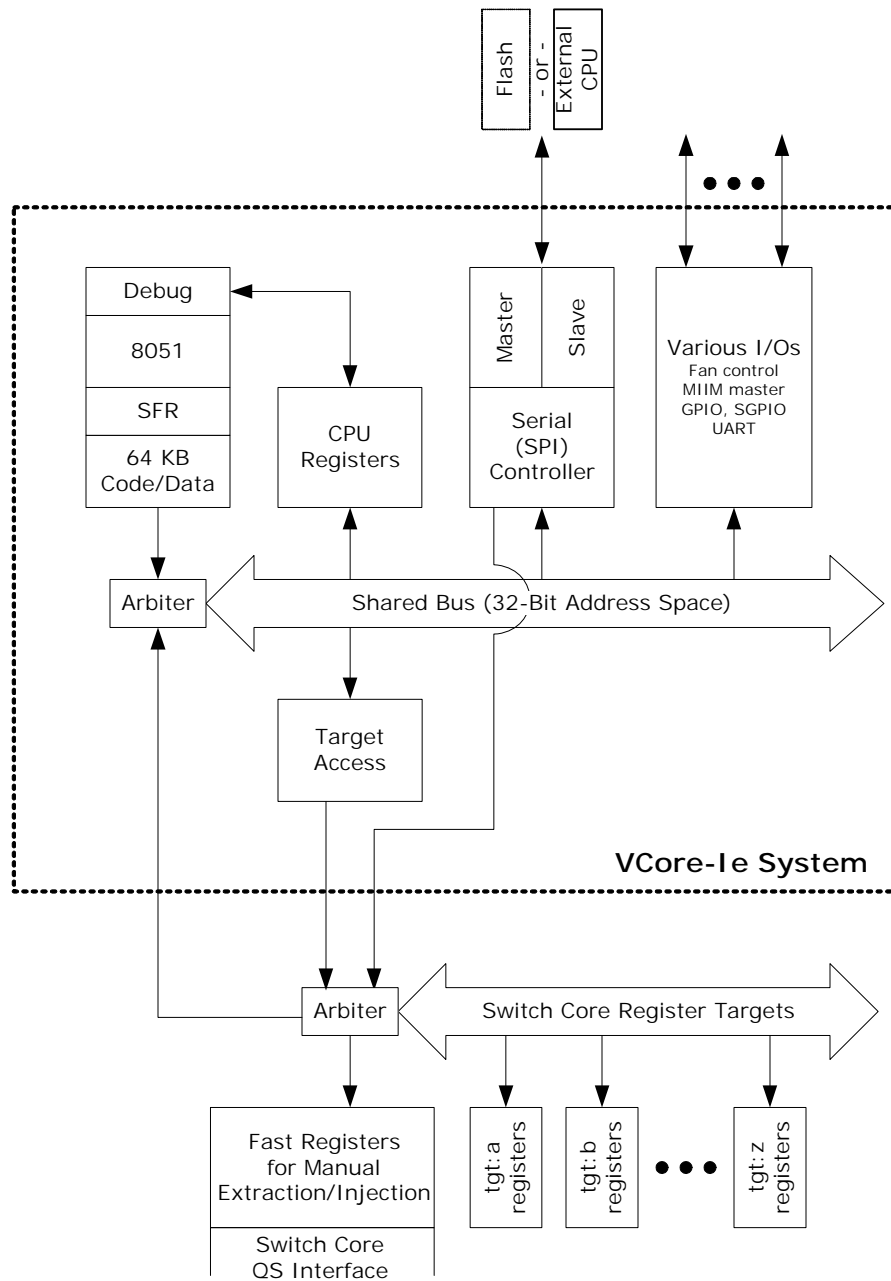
Flash

- or -

External CPU

Debug

8051

SFR

64 KB Code/Data

CPU Registers

Master

Slave

Serial (SPI) Controller

Various I/Os
Fan control
MIIM master
GPIO, SGPIO
UART

Arbiter

Shared Bus (32-Bit Address Space)

Target Access

VCore-Ie System

Arbiter

Switch Core Register Targets

Fast Registers for Manual Extraction/Injection

Switch Core QS Interface

tgt:a registers

tgt:b registers

tgt:z registers